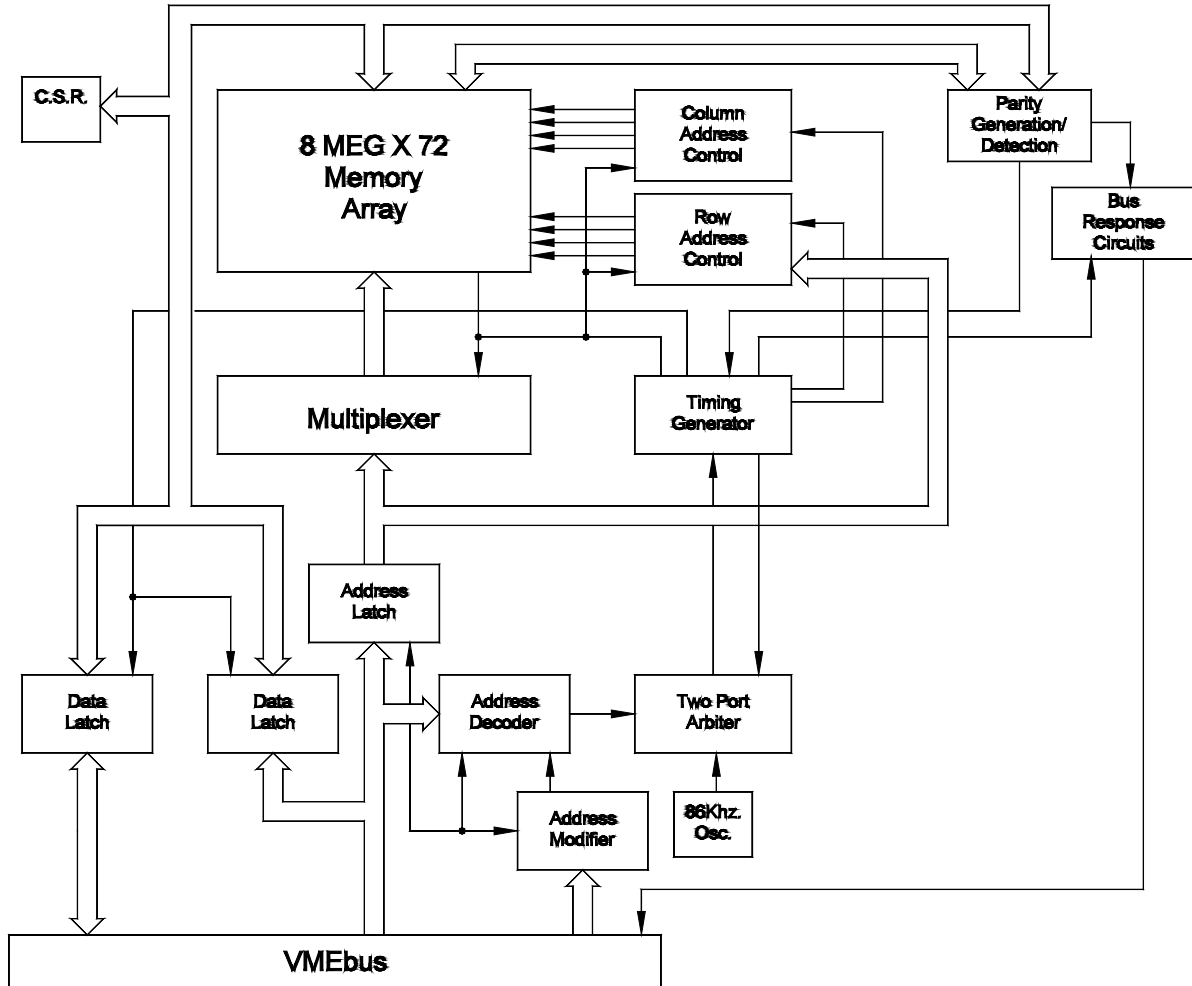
C.S.R.

8 MEG X 72
Memory
Array

Column
Address
Control

Parity
Generation/
Detection

Row
Address
Control

Bus
Response
Circuits

Multiplexer

Timing
Generator

Address
Latch

Data
Latch

Data
Latch

Address
Decoder

Two Port
Arbiter

Address
Modifier

86Khz.
Osc.

VMEbus